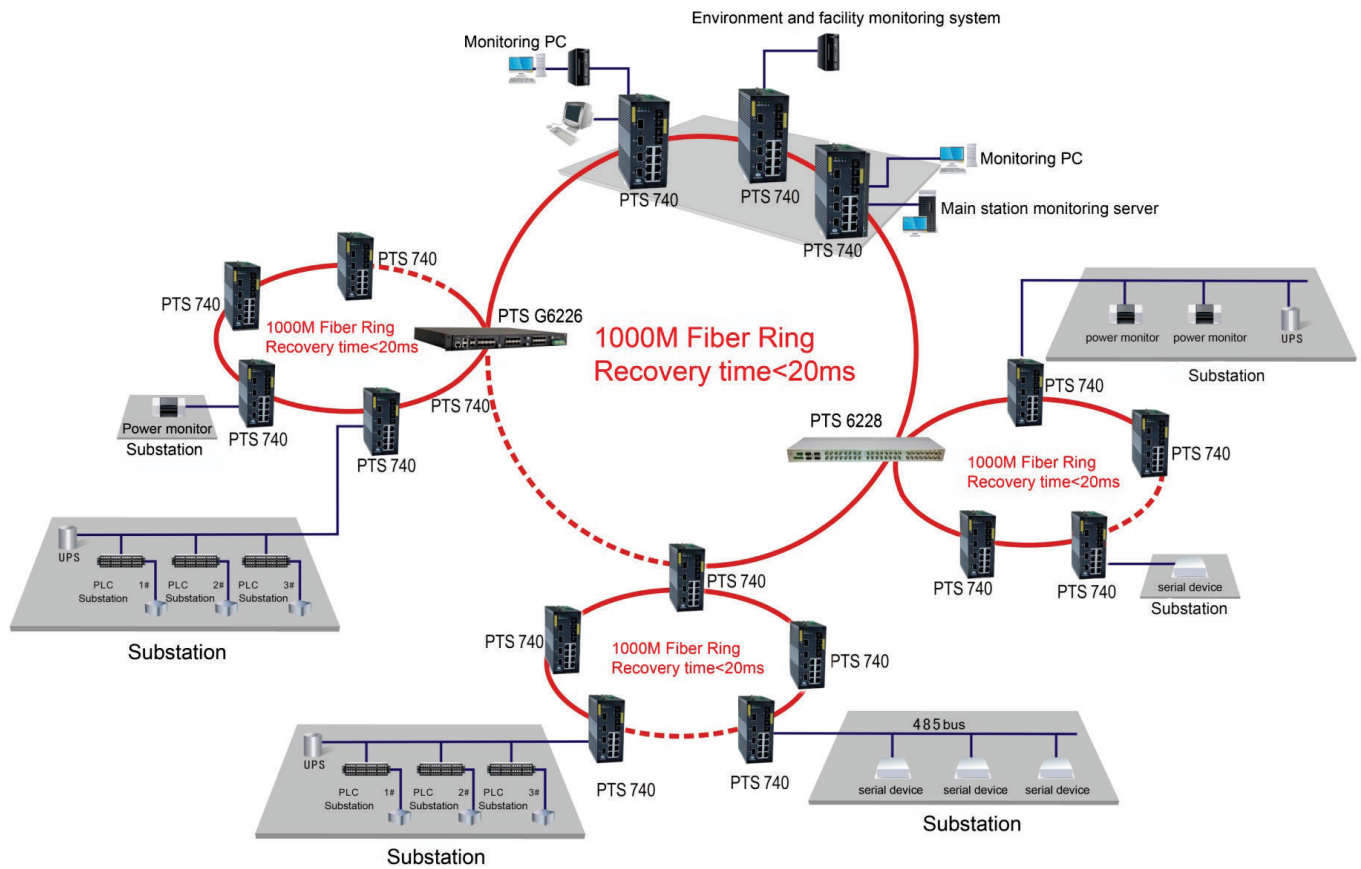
Environment and facility monitoring system

Monitoring PC

PTS 740

PTS 740

Monitoring PC

Main station monitoring server

PTS 740

PTS 740

PTS 740

PTS G6226

1000M Fiber Ring
Recovery time<20ms

1000M Fiber Ring
Recovery time<20ms

Power monitor
Substation

PTS 740

PTS 740

PTS 740

power monitor

power monitor

UPS

Substation

PTS 740

PTS 6228

PTS 740

1000M Fiber Ring
Recovery time<20ms

PTS 740

PTS 740

serial device
Substation

UPS

PLC Substation 1#

PLC Substation 2#

PLC Substation 3#

Substation

PTS 740

PTS 740

1000M Fiber Ring
Recovery time<20ms

PTS 740

PTS 740

PTS 740

485bus

serial device

serial device

serial device

Substation

UPS

PLC Substation 1#

PLC Substation 2#

PLC Substation 3#

Substation